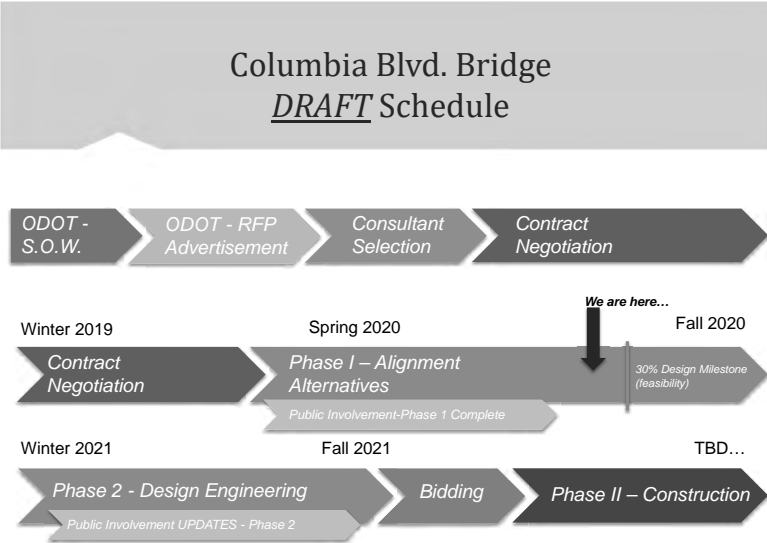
Columbia Blvd. Bridge
DRAFT Schedule

ODOT - S.O.W.

ODOT - RFP Advertisement

Consultant Selection

Contract Negotiation

We are here…

Winter 2019

Spring 2020

Fall 2020

Contract Negotiation

Phase I – Alignment Alternatives

30% Design Milestone (feasibility)

Public Involvement-Phase 1 Complete

Winter 2021

Fall 2021

TBD…

Phase 2 - Design Engineering

Bidding

Phase II – Construction

Public Involvement UPDATES - Phase 2